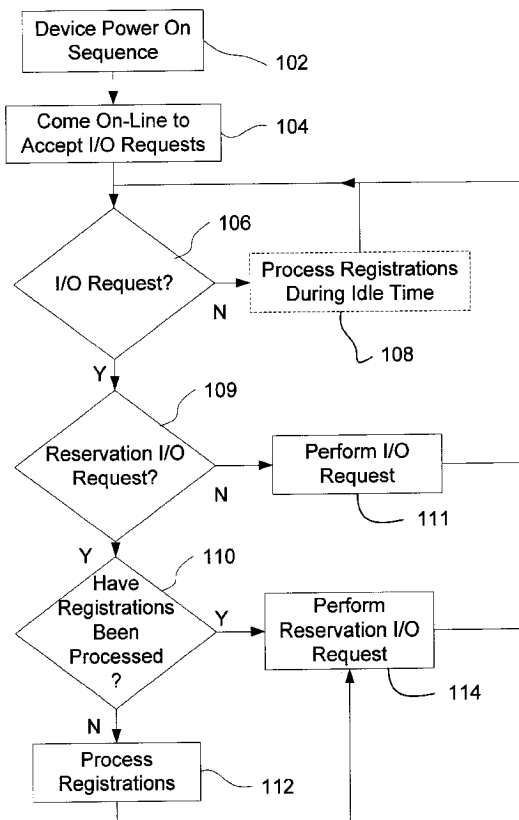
Device Power On Sequence

102

Come On-Line to Accept I/O Requests

104

106

I/O Request?

N

Process Registrations During Idle Time

108

Y

109

Reservation I/O Request?

N

Perform I/O Request

111

Y

110

Have Registrations Been Processed ?

Y

Perform Reservation I/O Request

114

N

Process Registrations

112